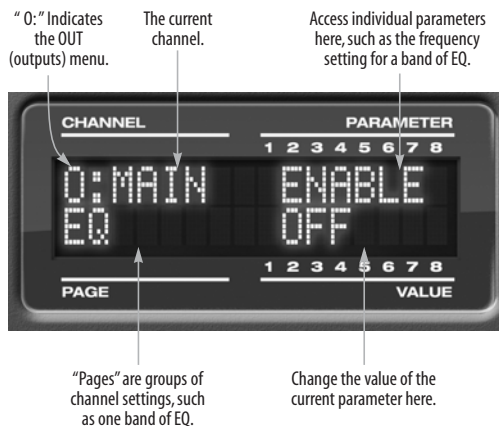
" O:" Indicates the OUT (outputs) menu.

The current channel.

Access individual parameters here, such as the frequency setting for a band of EQ.

CHANNEL

PARAMETER

1 2 3 4 5 6 7 8

O:MAIN

ENABLE

EQ

OFF

1 2 3 4 5 6 7 8

PAGE

VALUE

"Pages" are groups of channel settings, such as one band of EQ.

Change the value of the current parameter here.